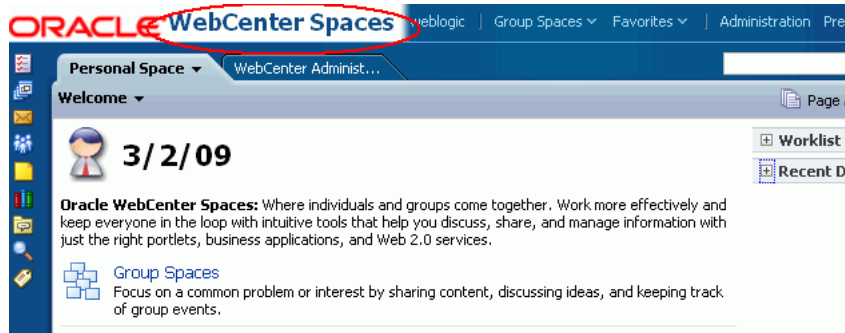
ORACLE WebCenter Spaces weblogic | Group Spaces ∨ Favorites ∨ | Administration Pre

Personal Space ▾ WebCenter Administ...

Welcome ▾

Page

3/2/09

Worklist

Recent D

**Oracle WebCenter Spaces:** Where individuals and groups come together. Work more effectively and keep everyone in the loop with intuitive tools that help you discuss, share, and manage information with just the right portlets, business applications, and Web 2.0 services.

Group Spaces
Focus on a common problem or interest by sharing content, discussing ideas, and keeping track of group events.